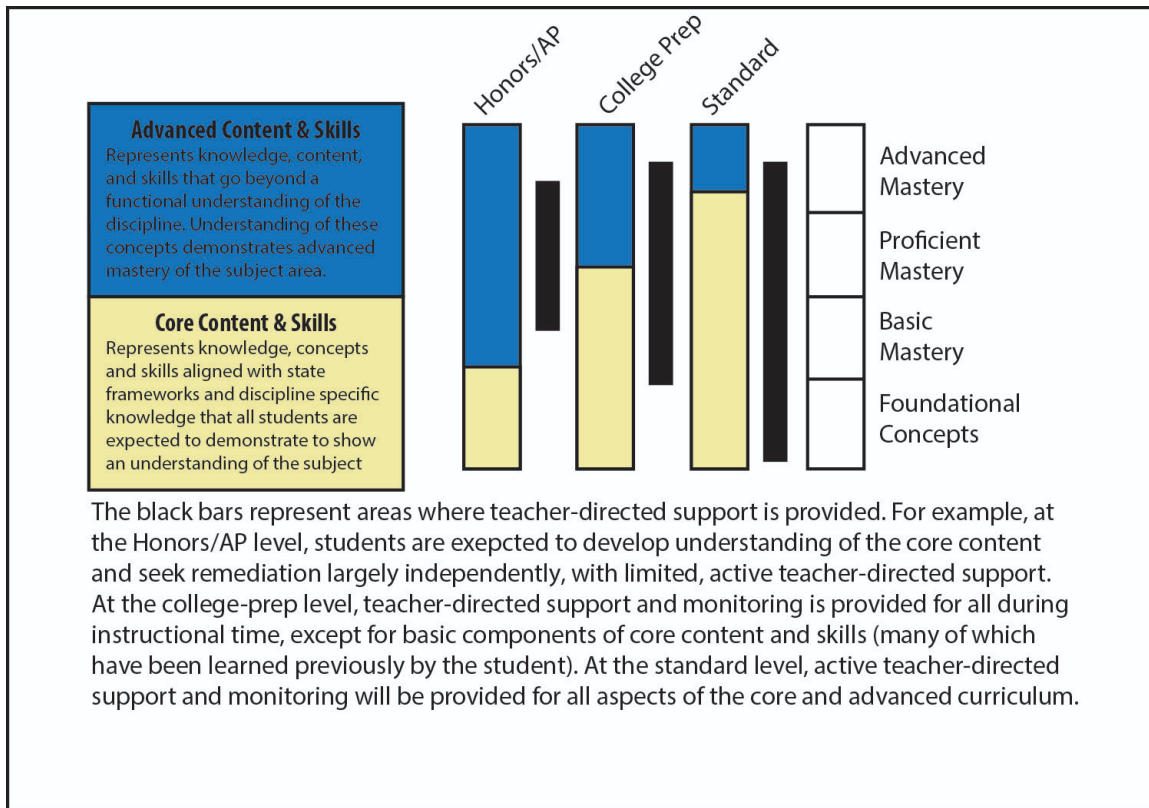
Advanced Content & Skills
Represents knowledge, content, and skills that go beyond a functional understanding of the discipline. Understanding of these concepts demonstrates advanced mastery of the subject area.

Core Content & Skills
Represents knowledge, concepts and skills aligned with state frameworks and discipline specific knowledge that all students are expected to demonstrate to show an understanding of the subject

Honors/AP

College Prep

Standard

Advanced Mastery

Proficient Mastery

Basic Mastery

Foundational Concepts

The black bars represent areas where teacher-directed support is provided. For example, at the Honors/AP level, students are exepcted to develop understanding of the core content and seek remediation largely independently, with limited, active teacher-directed support. At the college-prep level, teacher-directed support and monitoring is provided for all during instructional time, except for basic components of core content and skills (many of which have been learned previously by the student). At the standard level, active teacher-directed support and monitoring will be provided for all aspects of the core and advanced curriculum.